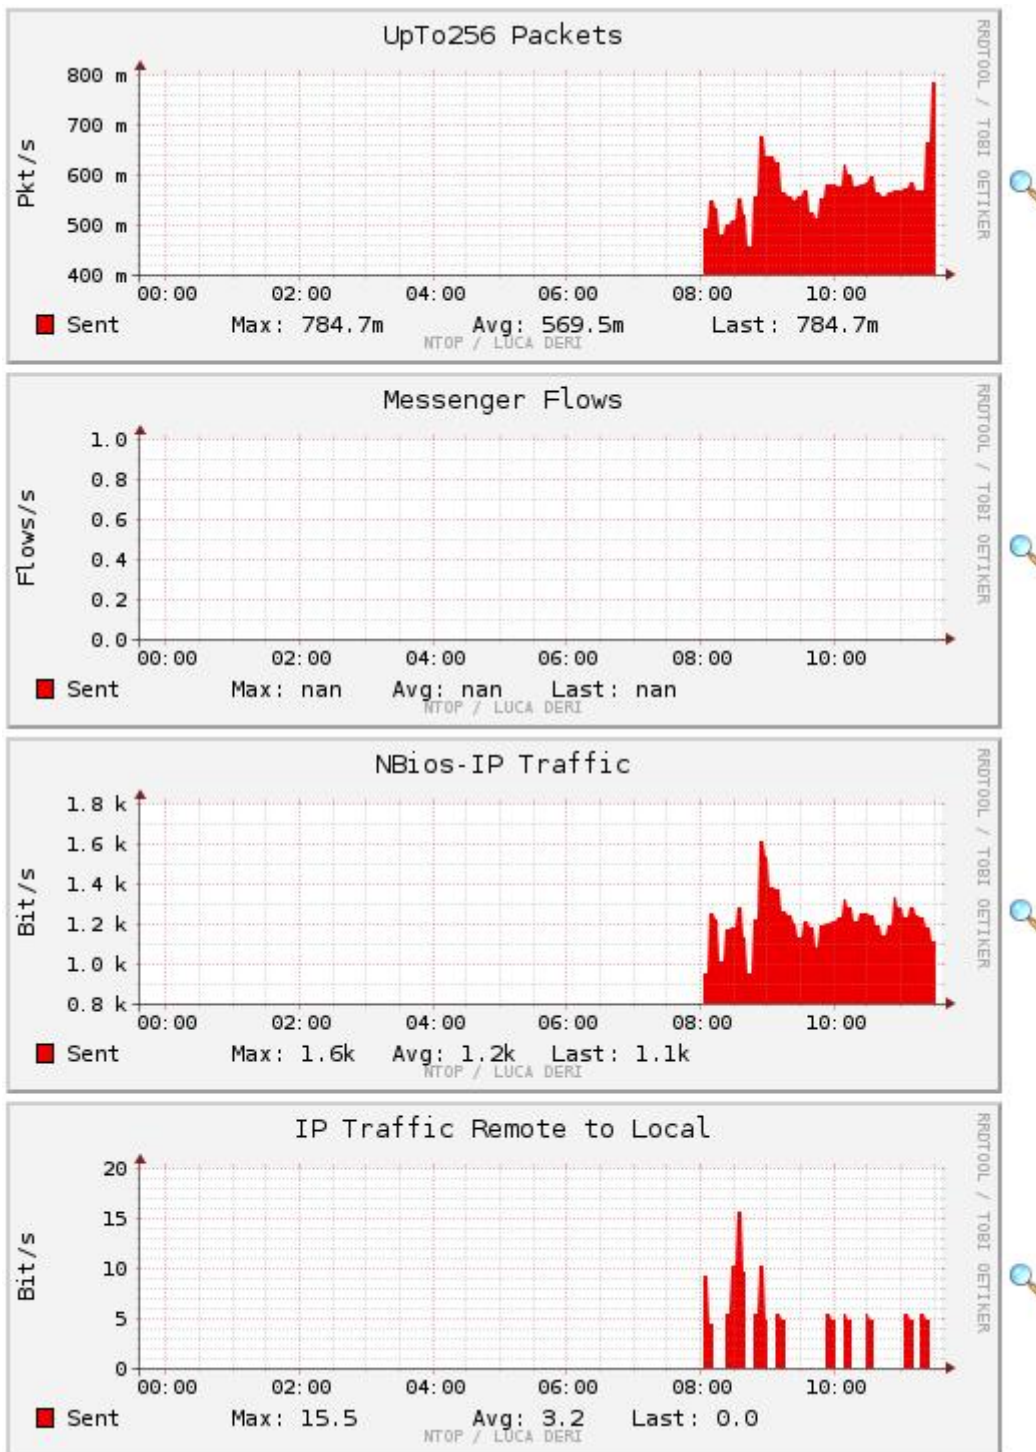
UpTo256 Packets

Pkt/s

800 m
700 m
600 m
500 m
400 m

00:00 02:00 04:00 06:00 08:00 10:00

RRDTOOL / TOBI OETIKER

Sent Max: 784.7m Avg: 569.5m Last: 784.7m

NTOP / LUCA DERI

Messenger Flows

Flows/s

1.0
0.8
0.6
0.4
0.2
0.0

00:00 02:00 04:00 06:00 08:00 10:00

RRDTOOL / TOBI OETIKER

Sent Max: nan Avg: nan Last: nan

NTOP / LUCA DERI

NBios-IP Traffic

Bit/s

1.8 k
1.6 k
1.4 k
1.2 k
1.0 k
0.8 k

00:00 02:00 04:00 06:00 08:00 10:00

RRDTOOL / TOBI OETIKER

Sent Max: 1.6k Avg: 1.2k Last: 1.1k

NTOP / LUCA DERI

IP Traffic Remote to Local

Bit/s

20
15
10
5
0

00:00 02:00 04:00 06:00 08:00 10:00

RRDTOOL / TOBI OETIKER

Sent Max: 15.5 Avg: 3.2 Last: 0.0

NTOP / LUCA DERI